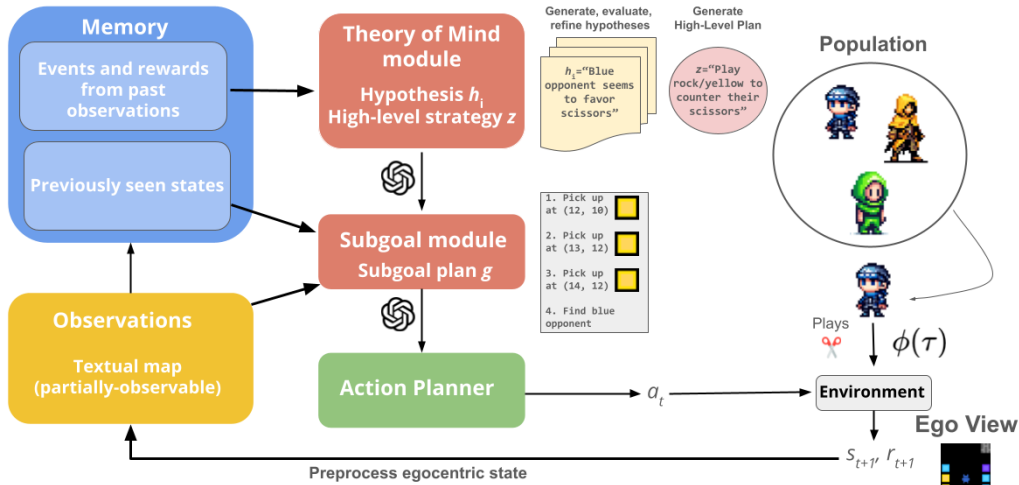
Memory

Events and rewards from past observations

Previously seen states

Observations

Textual map (partially-observable)

Theory of Mind module

Hypothesis $h_i$
High-level strategy $z$

Subgoal module

Subgoal plan $g$

Action Planner

Generate, evaluate, refine hypotheses

$h_i$="Blue opponent seems to favor scissors"

Generate High-Level Plan

$z$="Play rock/yellow to counter their scissors"

1. Pick up at (12, 10)

2. Pick up at (13, 12)

3. Pick up at (14, 12)

4. Find blue opponent

Population

Plays

$\phi(\tau)$

$a_t$

Environment

Ego View

$s_{t+1}, r_{t+1}$

Preprocess egocentric state